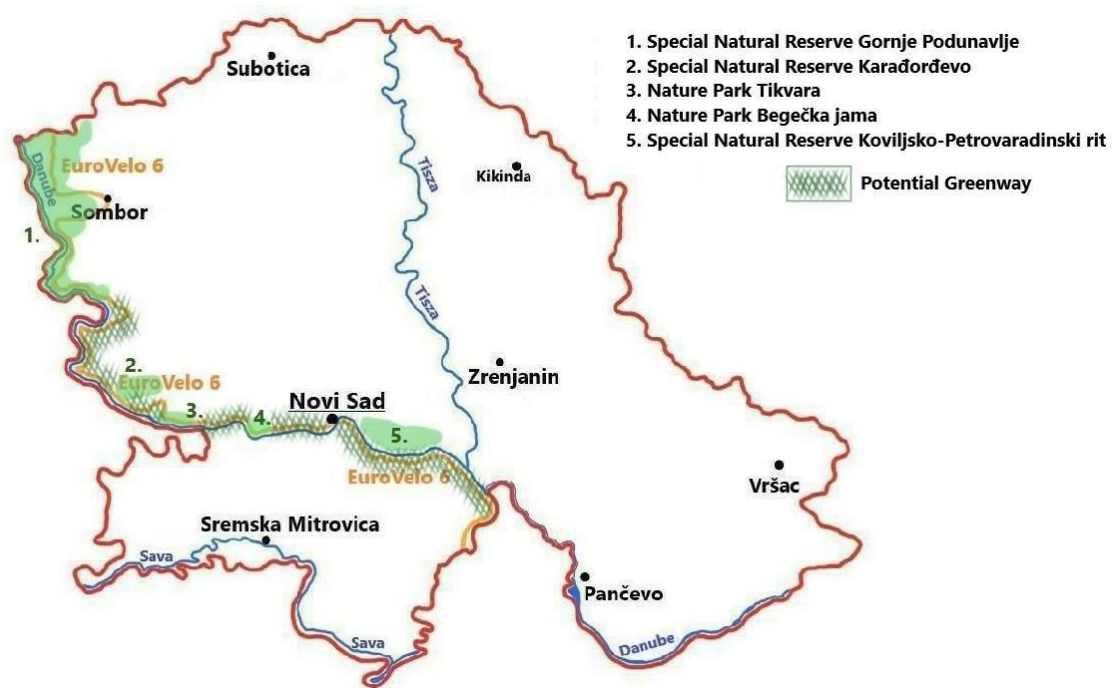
1. Special Natural Reserve Gornje Podunavlje
2. Special Natural Reserve Karađorđevo
3. Nature Park Tikvara
4. Nature Park Begečka jama
5. Special Natural Reserve Koviljsko-Petrovaradinski rit

Potential Greenway

Subotica

Kikinda

Danube

EuroVelo 6

Sombor

1.

Tisza

Tisza

2.

EuroVelo 6

Zrenjanin

3.

4.

Novi Sad

5.

EuroVelo 6

Vršac

Sremska Mitrovica

Sava

Sava

Pančevo

Danube